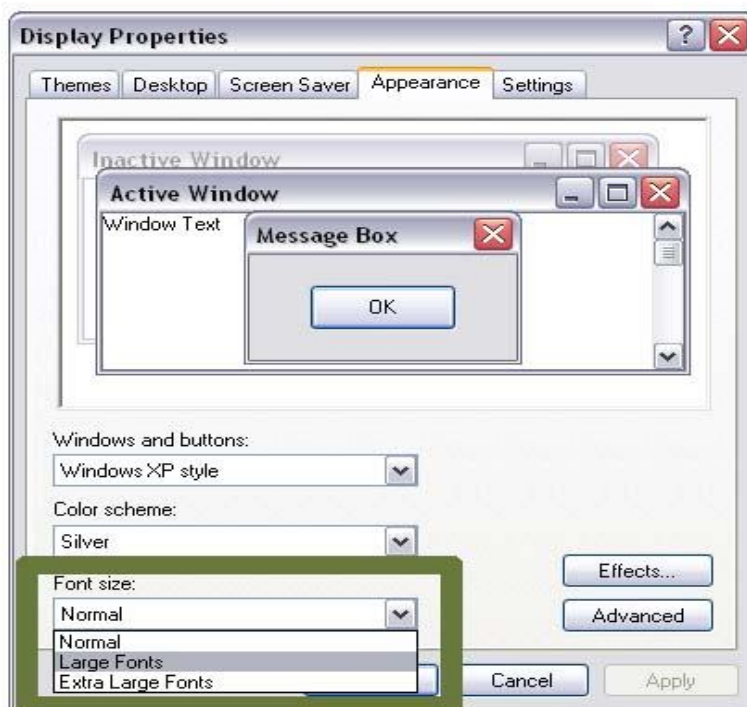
Display Properties

Themes | Desktop | Screen Saver | Appearance | Settings

Inactive Window

Active Window

Window Text

Message Box

OK

Windows and buttons:

Windows XP style

Color scheme:

Silver

Font size:

Normal

Normal
Large Fonts
Extra Large Fonts

Effects...

Advanced

Cancel

Apply